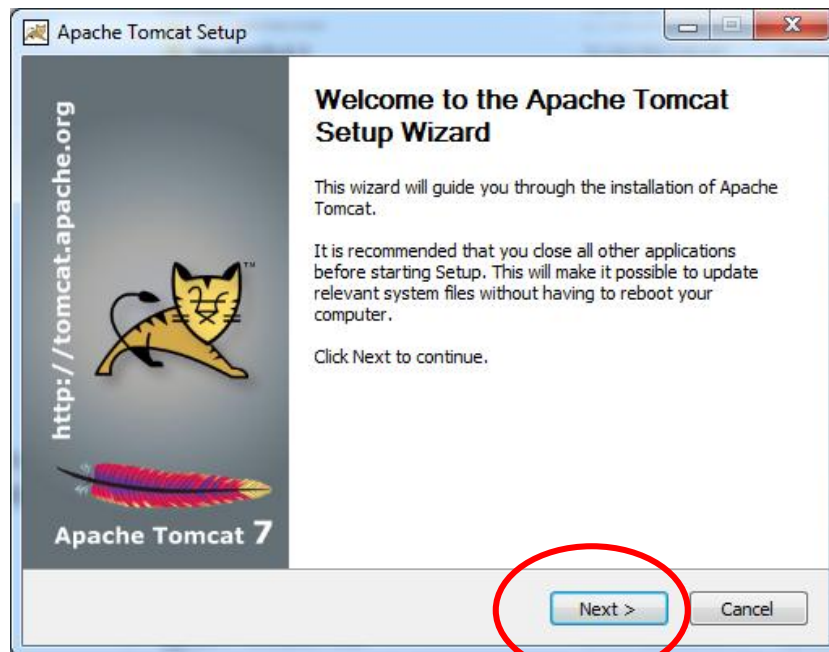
Apache Tomcat Setup

http://tomcat.apache.org

™

Apache Tomcat 7

Welcome to the Apache Tomcat Setup Wizard

This wizard will guide you through the installation of Apache Tomcat.

It is recommended that you close all other applications before starting Setup. This will make it possible to update relevant system files without having to reboot your computer.

Click Next to continue.

Next >

Cancel